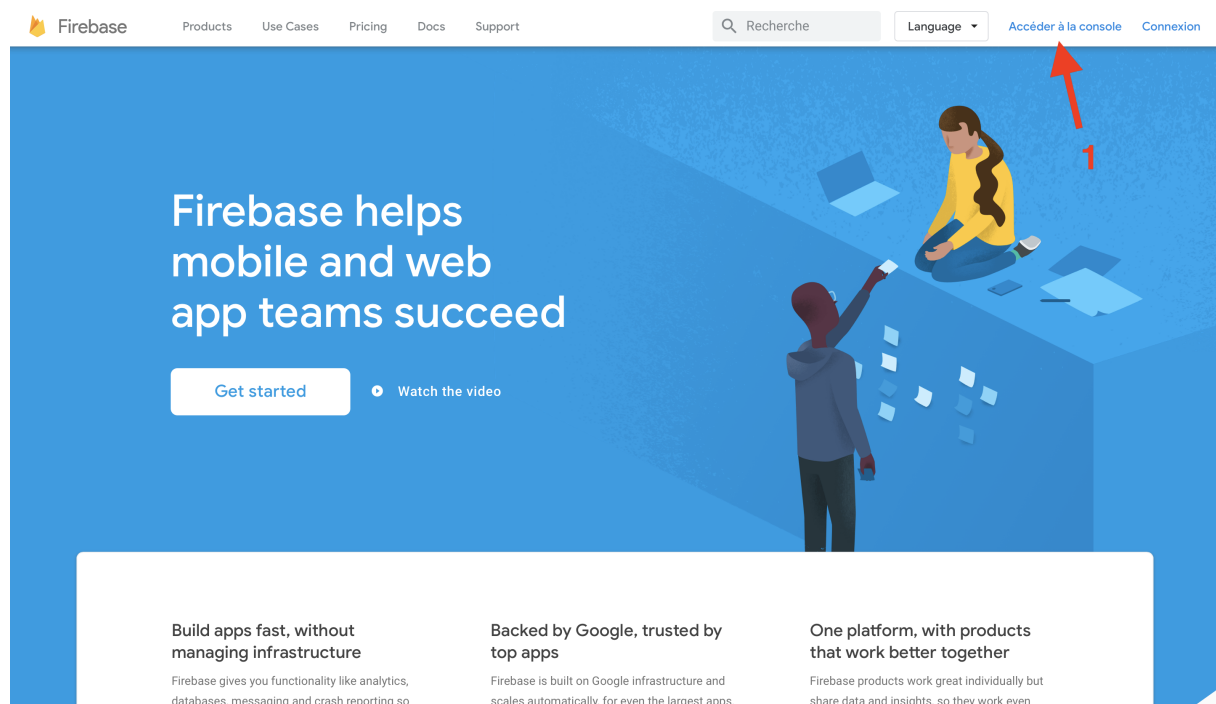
Firebase Products Use Cases Pricing Docs Support Recherche Language Accéder à la console Connexion

1

Firebase helps mobile and web app teams succeed

Get started

Watch the video

Build apps fast, without managing infrastructure

Firebase gives you functionality like analytics, databases, messaging and crash reporting so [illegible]

Backed by Google, trusted by top apps

Firebase is built on Google infrastructure and scales automatically, for even the largest apps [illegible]

One platform, with products that work better together

Firebase products work great individually but share data and insights, so they work even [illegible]